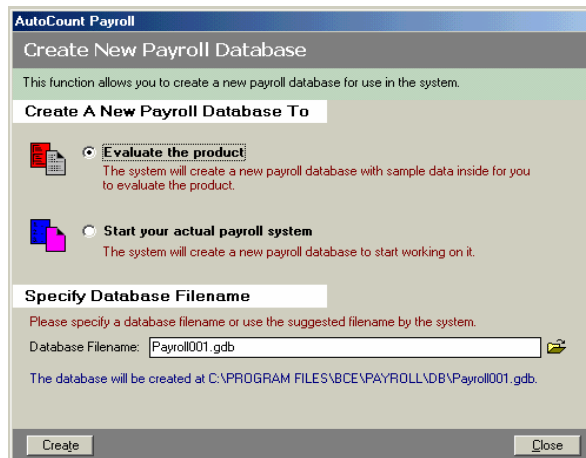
AutoCount Payroll

Create New Payroll Database

This function allows you to create a new payroll database for use in the system.

Create A New Payroll Database To

Evaluate the product
The system will create a new payroll database with sample data inside for you to evaluate the product.

Start your actual payroll system
The system will create a new payroll database to start working on it.

Specify Database Filename

Please specify a database filename or use the suggested filename by the system.

Database Filename: Payroll001.gdb

The database will be created at C:\PROGRAM FILES\BCE\PAYROLL\DB\Payroll001.gdb.

Create

Close